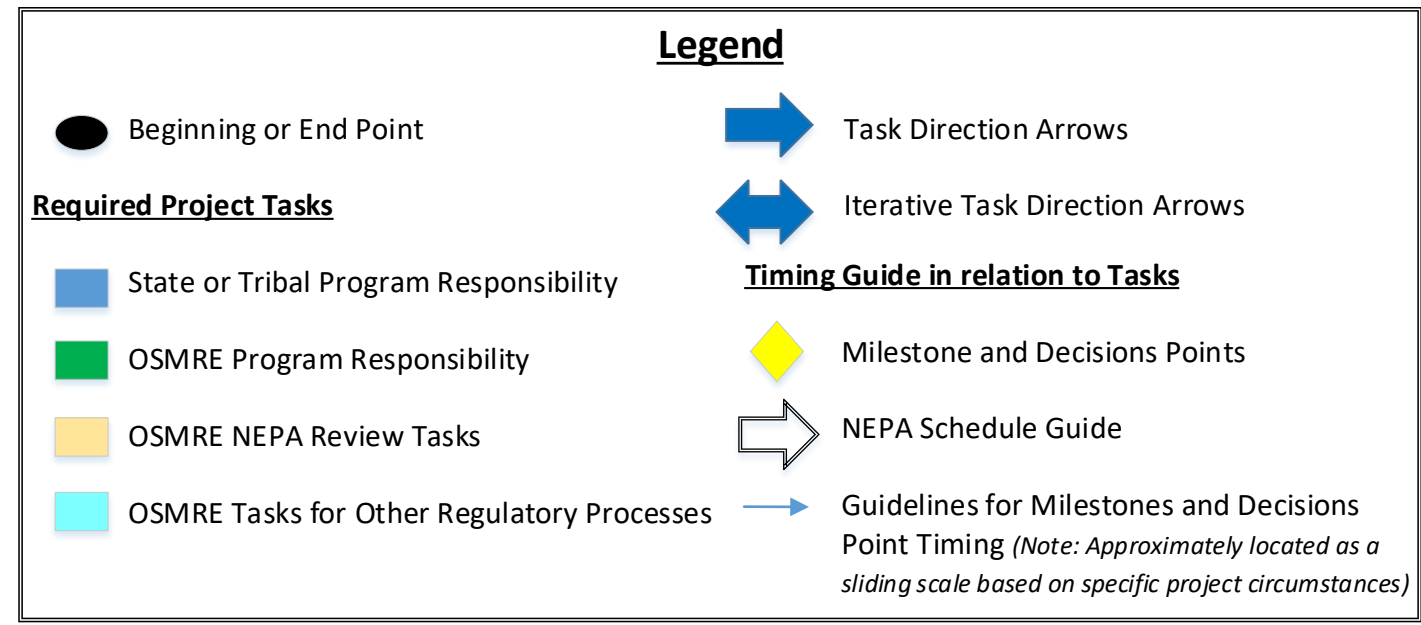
Legend

Beginning or End Point

Task Direction Arrows

Required Project Tasks

Iterative Task Direction Arrows

State or Tribal Program Responsibility

Timing Guide in relation to Tasks

OSMRE Program Responsibility

Milestone and Decisions Points

OSMRE NEPA Review Tasks

NEPA Schedule Guide

OSMRE Tasks for Other Regulatory Processes

Guidelines for Milestones and Decisions Point Timing *(Note: Approximately located as a sliding scale based on specific project circumstances)*